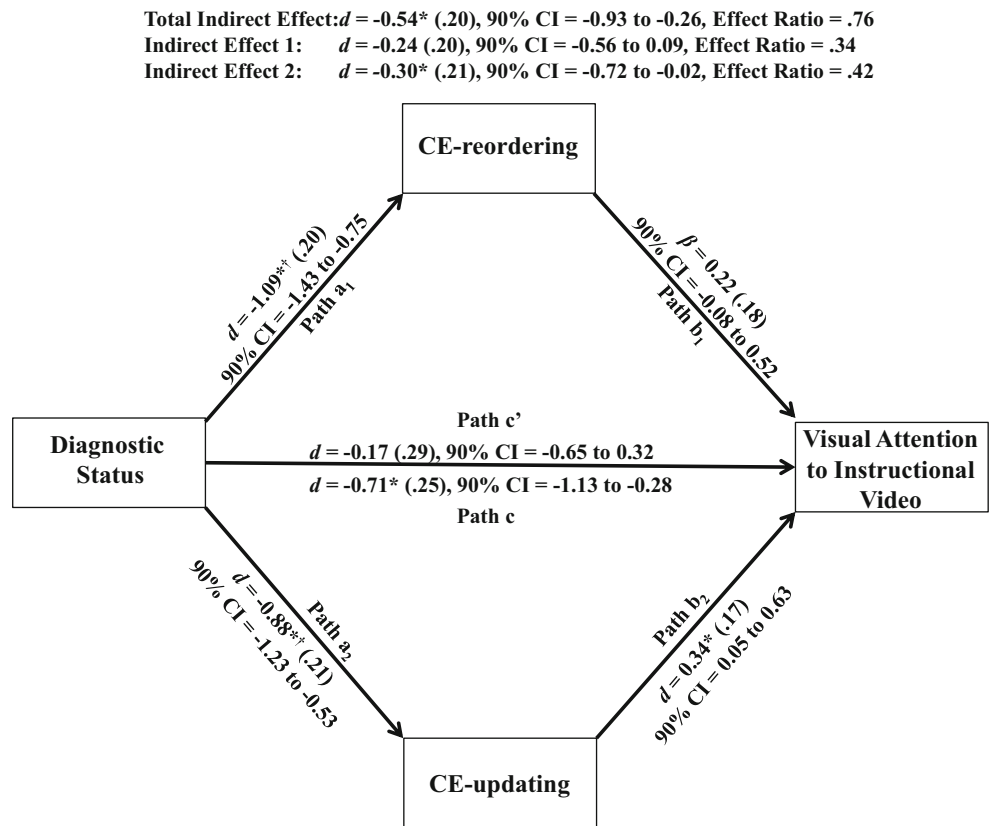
Total Indirect Effect: $d$ = -0.54* (.20), 90% CI = -0.93 to -0.26, Effect Ratio = .76
Indirect Effect 1: $d$ = -0.24 (.20), 90% CI = -0.56 to 0.09, Effect Ratio = .34
Indirect Effect 2: $d$ = -0.30* (.21), 90% CI = -0.72 to -0.02, Effect Ratio = .42

CE-reordering

$d$ = -1.09*† (.20)
90% CI = -1.43 to -0.75
Path $a_1$

$\beta$ = 0.22 (.18)
90% CI = -0.08 to 0.52
Path $b_1$

Diagnostic Status

Path c'
$d$ = -0.17 (.29), 90% CI = -0.65 to 0.32
$d$ = -0.71* (.25), 90% CI = -1.13 to -0.28
Path c

Visual Attention to Instructional Video

Path $a_2$
$d$ = -0.88*† (.21)
90% CI = -1.23 to -0.53

Path $b_2$
$d$ = 0.34* (.17)
90% CI = 0.05 to 0.63

CE-updating